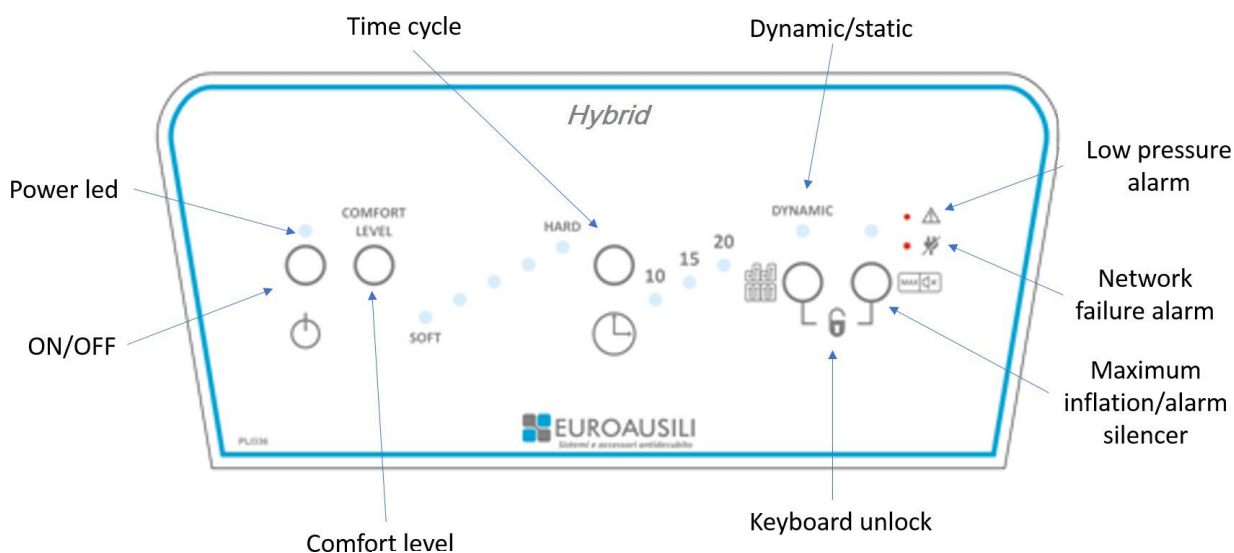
Time cycle

Dynamic/static

Hybrid

Low pressure alarm

Power led

COMFORT LEVEL

HARD

DYNAMIC

20

15

10

Network failure alarm

MAX

ON/OFF

SOFT

Maximum inflation/alarm silencer

PLI336

EUROAUSILI
Sistemi e accessori antidecubito

Keyboard unlock

Comfort level